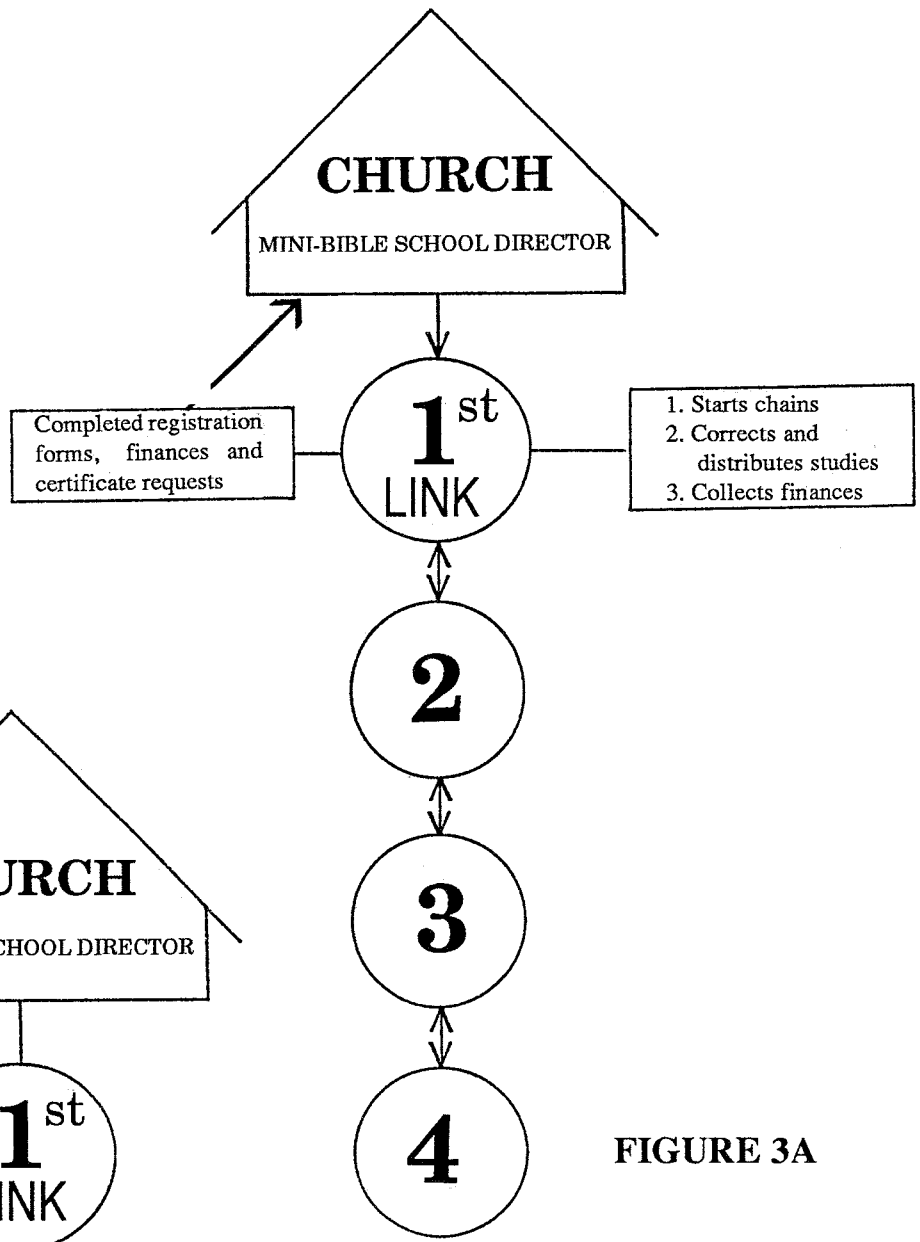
CHURCH

MINI-BIBLE SCHOOL DIRECTOR

Completed registration forms, finances and certificate requests

1st LINK

1. Starts chains
2. Corrects and distributes studies
3. Collects finances

2

URCH

CHOOL DIRECTOR

3

1st
INK

4

FIGURE 3A